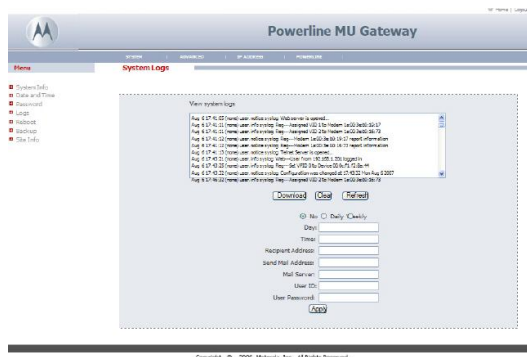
Home | Logout

Powerline MU Gateway

SYSTEM | ADVANCED | IP ADDRESS | POWERLINE

Menu

System Info
Date and Time
Password
Logs
Reboot
Backup
Site Info

System Logs

View system logs

Aug 6 17:41:03 (none) user.notice syslog: Web server is opened...
Aug 6 17:41:11 (none) user.info syslog: Reg-- Assigned VID 2 to Modem 1a:00:0e:00:56:17
Aug 6 17:41:11 (none) user.info syslog: Reg-- Assigned VID 3 to Modem 1a:00:0e:00:56:73
Aug 6 17:41:12 (none) user.notice syslog: Reg-- Modem 1a:00:0e:00:19:17 report information
Aug 6 17:41:13 (none) user.notice syslog: Reg-- Modem 1a:00:0e:00:16:73 report information
Aug 6 17:41:15 (none) user.notice syslog: Telnet Server is opened...
Aug 6 17:41:15 (none) user.info syslog: Web--User from 192.168.1.100 logged in
Aug 6 17:43:20 (none) user.info syslog: Reg--Set VPID 8 to Device 00:0c:f1:f2:0b:44
Aug 6 17:43:22 (none) user.notice syslog: Configuration was changed at 17:43:22 Mon Aug 6 2007
Aug 6 17:46:02 (none) user.info syslog: Reg-- Assigned VID 2 to Modem 1a:00:0e:00:56:79

Download Clear Refresh

No Daily Weekly

Days:

Time:

Recipient Address:

Send Mail Address:

Mail Server:

User ID:

User Password:

Apply

Copyright © 2007 Motorola, Inc. All Rights Reserved.